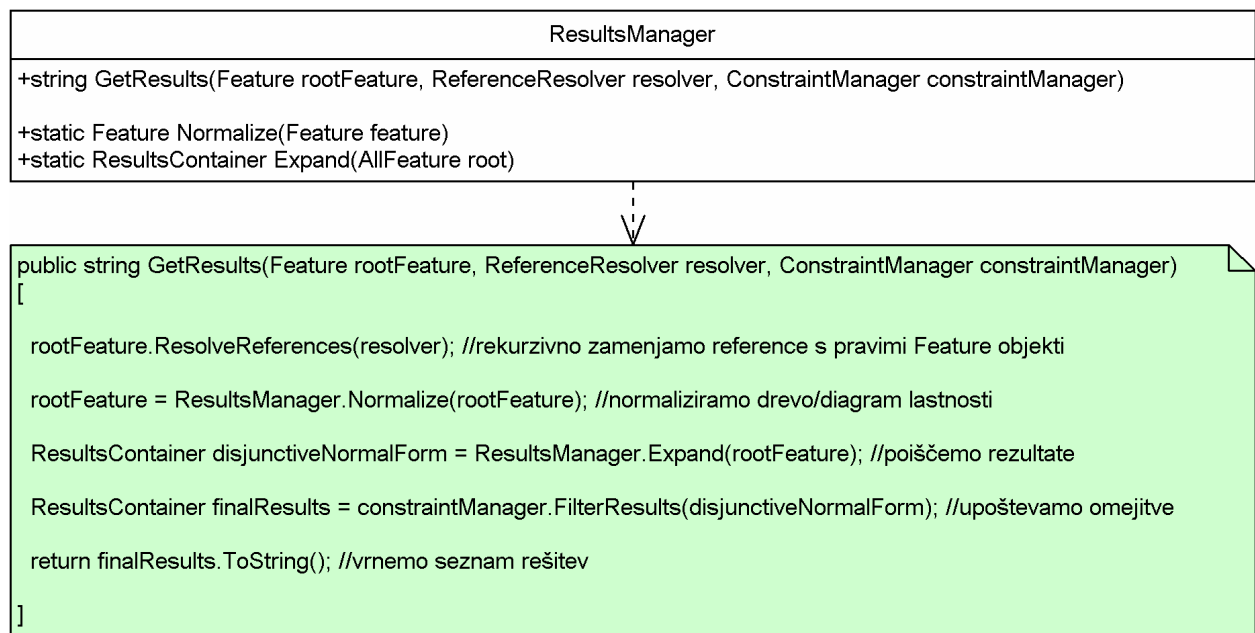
ResultsManager

+string GetResults(Feature rootFeature, ReferenceResolver resolver, ConstraintManager constraintManager)

+static Feature Normalize(Feature feature)
+static ResultsContainer Expand(AllFeature root)

public string GetResults(Feature rootFeature, ReferenceResolver resolver, ConstraintManager constraintManager)
[

rootFeature.ResolveReferences(resolver); //rekurzivno zamenjamo reference s pravimi Feature objekti

rootFeature = ResultsManager.Normalize(rootFeature); //normaliziramo drevo/diagram lastnosti

ResultsContainer disjunctiveNormalForm = ResultsManager.Expand(rootFeature); //poiščemo rezultate

ResultsContainer finalResults = constraintManager.FilterResults(disjunctiveNormalForm); //upoštevamo omejitve

return finalResults.ToString(); //vrnemo seznam rešitev

]